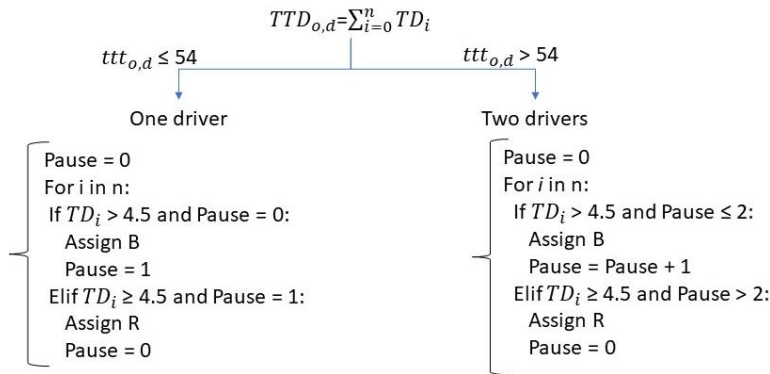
$TTD_{o,d}=\sum_{i=0}^{n} TD_i$

$ttt_{o,d} \leq 54$

$ttt_{o,d} > 54$

One driver

Pause = 0
For i in n:
If $TD_i$ > 4.5 and Pause = 0:
Assign B
Pause = 1
Elif $TD_i$ ≥ 4.5 and Pause = 1:
Assign R
Pause = 0

Two drivers

Pause = 0
For $i$ in n:
If $TD_i$ > 4.5 and Pause ≤ 2:
Assign B
Pause = Pause + 1
Elif $TD_i$ ≥ 4.5 and Pause > 2:
Assign R
Pause = 0